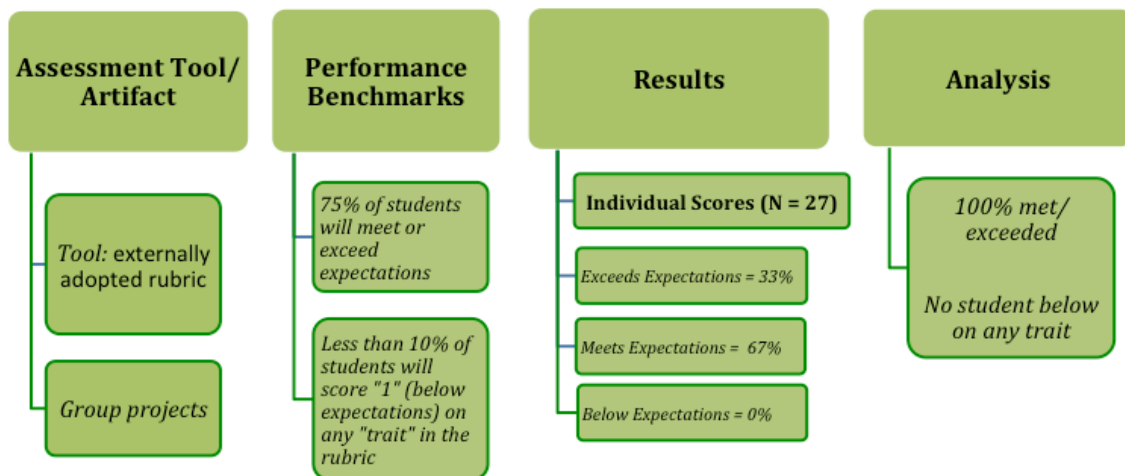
Assessment Tool/ Artifact

Tool: externally adopted rubric

Group projects

Performance Benchmarks

75% of students will meet or exceed expectations

Less than 10% of students will score "1" (below expectations) on any "trait" in the rubric

Results

Individual Scores (N = 27)

Exceeds Expectations = 33%

Meets Expectations = 67%

Below Expectations = 0%

Analysis

100% met/ exceeded

No student below on any trait